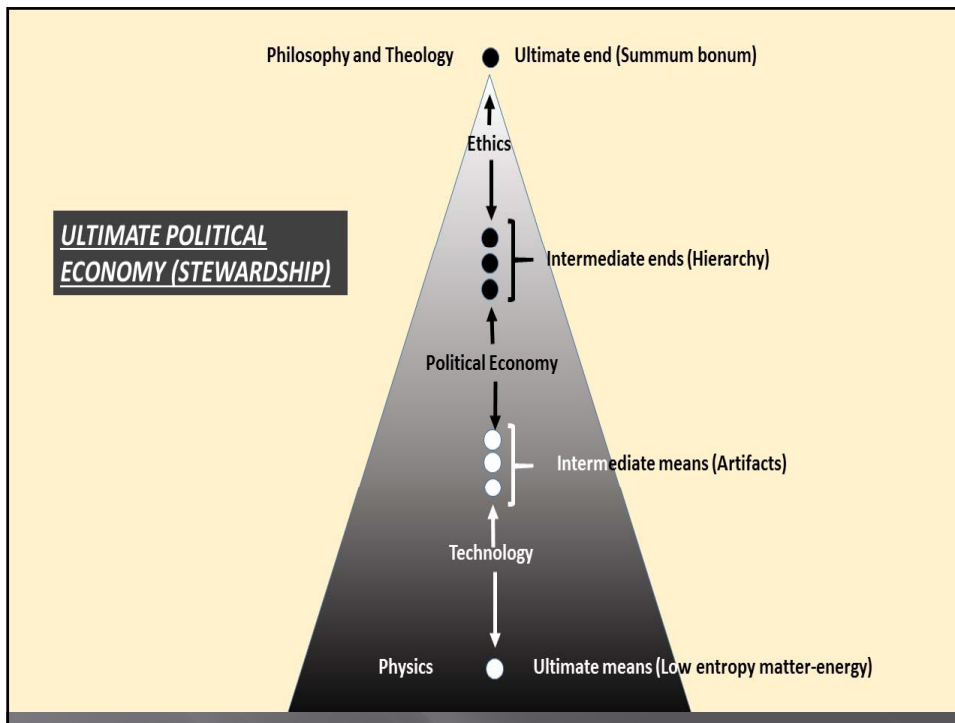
Philosophy and Theology

Ultimate end (Summum bonum)

Ethics

ULTIMATE POLITICAL ECONOMY (STEWARDSHIP)

Intermediate ends (Hierarchy)

Political Economy

Intermediate means (Artifacts)

Technology

Physics

Ultimate means (Low entropy matter-energy)